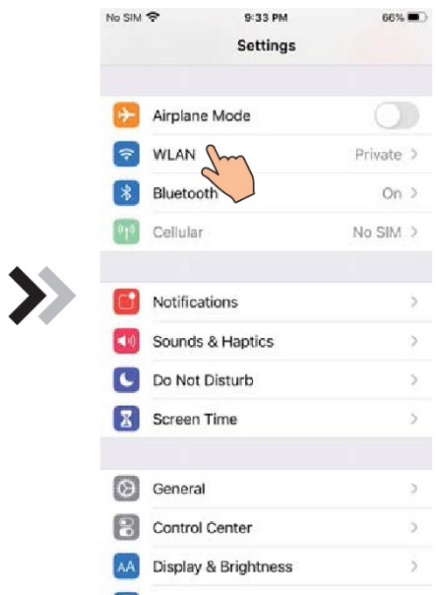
No SIM 9:33 PM 66%

Settings

Airplane Mode

WLAN Private >

Bluetooth On >

Cellular No SIM >

Notifications >

Sounds & Haptics >

Do Not Disturb >

Screen Time >

General >

Control Center >

Display & Brightness >